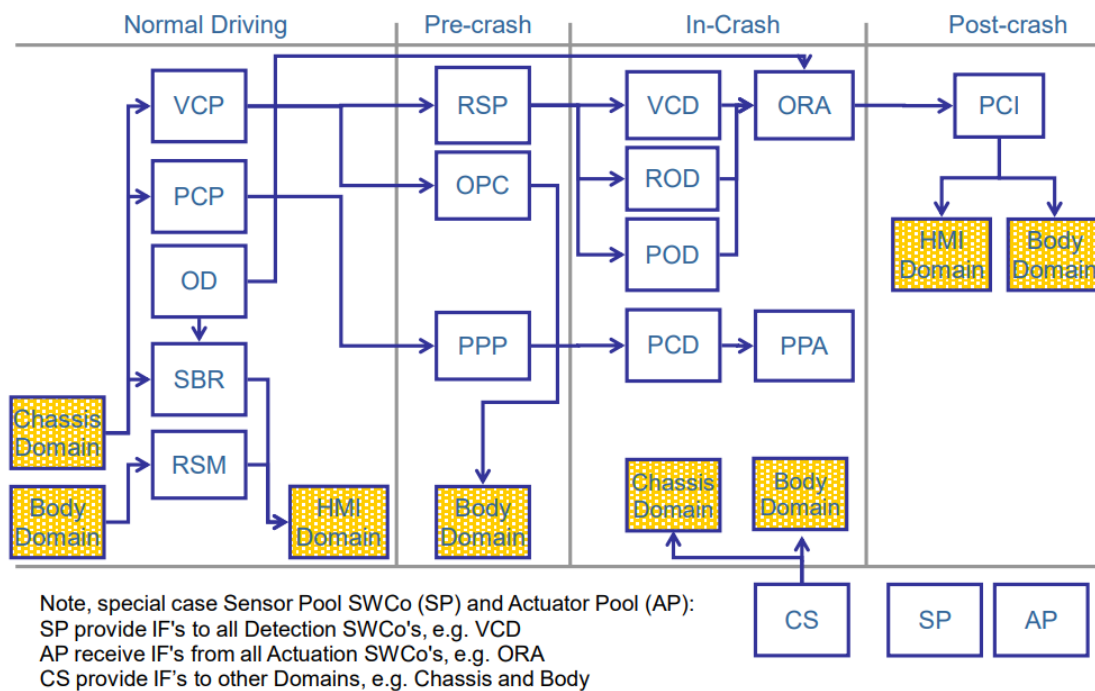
Normal Driving

Pre-crash

In-Crash

Post-crash

VCP

PCP

OD

SBR

RSM

Chassis Domain

Body Domain

HMI Domain

RSP

OPC

PPP

Body Domain

VCD

ROD

POD

PCD

ORA

PPA

Chassis Domain

Body Domain

PCI

HMI Domain

Body Domain

CS

SP

AP

Note, special case Sensor Pool SWCo (SP) and Actuator Pool (AP):
SP provide IF's to all Detection SWCo's, e.g. VCD
AP receive IF's from all Actuation SWCo's, e.g. ORA
CS provide IF's to other Domains, e.g. Chassis and Body